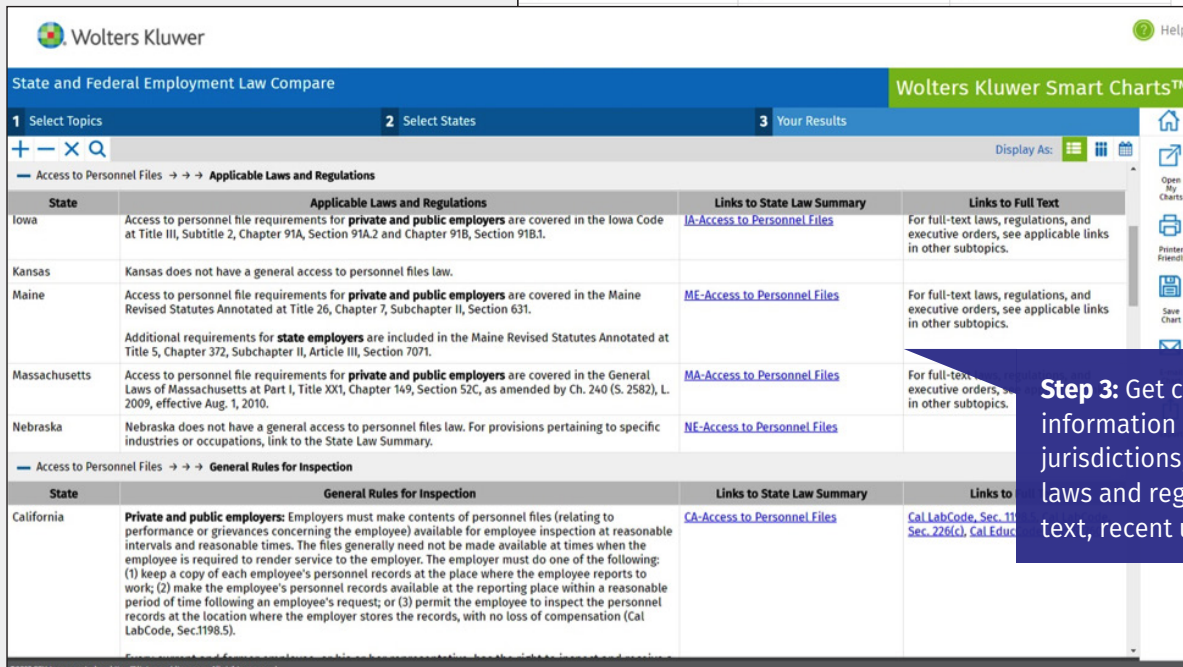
Wolters Kluwer

Help

State and Federal Employment Law Compare

Wolters Kluwer Smart Charts™

1 Select Topics

2 Select States

3 Your Results

+ − × 

Display As:

Open My Charts

Printer Friendly

Save Chart

— Access to Personnel Files → → → Applicable Laws and Regulations

| State | Applicable Laws and Regulations | Links to State Law Summary | Links to Full Text |
|---|---|---|---|
| Iowa | Access to personnel file requirements for **private and public employers** are covered in the Iowa Code at Title III, Subtitle 2, Chapter 91A, Section 91A.2 and Chapter 91B, Section 91B.1. | IA-Access to Personnel Files | For full-text laws, regulations, and executive orders, see applicable links in other subtopics. |
| Kansas | Kansas does not have a general access to personnel files law. | | |
| Maine | Access to personnel file requirements for **private and public employers** are covered in the Maine Revised Statutes Annotated at Title 26, Chapter 7, Subchapter II, Section 631. Additional requirements for **state employers** are included in the Maine Revised Statutes Annotated at Title 5, Chapter 372, Subchapter II, Article III, Section 7071. | ME-Access to Personnel Files | For full-text laws, regulations, and executive orders, see applicable links in other subtopics. |
| Massachusetts | Access to personnel file requirements for **private and public employers** are covered in the General Laws of Massachusetts at Part I, Title XX1, Chapter 149, Section 52C, as amended by Ch. 240 (S. 2582), L. 2009, effective Aug. 1, 2010. | MA-Access to Personnel Files | For full-text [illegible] executive orders, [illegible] in other subtopics. |
| Nebraska | Nebraska does not have a general access to personnel files law. For provisions pertaining to specific industries or occupations, link to the State Law Summary. | NE-Access to Personnel Files | |

— Access to Personnel Files → → → General Rules for Inspection

| State | General Rules for Inspection | Links to State Law Summary | Links to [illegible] |
|---|---|---|---|
| California | **Private and public employers:** Employers must make contents of personnel files (relating to performance or grievances concerning the employee) available for employee inspection at reasonable intervals and reasonable times. The files generally need not be made available at times when the employee is required to render service to the employer. The employer must do one of the following: (1) keep a copy of each employee's personnel records at the place where the employee reports to work; (2) make the employee's personnel records available at the reporting place within a reasonable period of time following an employee's request; or (3) permit the employee to inspect the personnel records at the location where the employer stores the records, with no loss of compensation (Cal LabCode, Sec.1198.5). | CA-Access to Personnel Files | Cal LabCode, Sec. 119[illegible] Sec. 226(c), Cal Educ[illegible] |

**Step 3:** Get c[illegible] information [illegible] jurisdictions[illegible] laws and reg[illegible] text, recent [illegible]